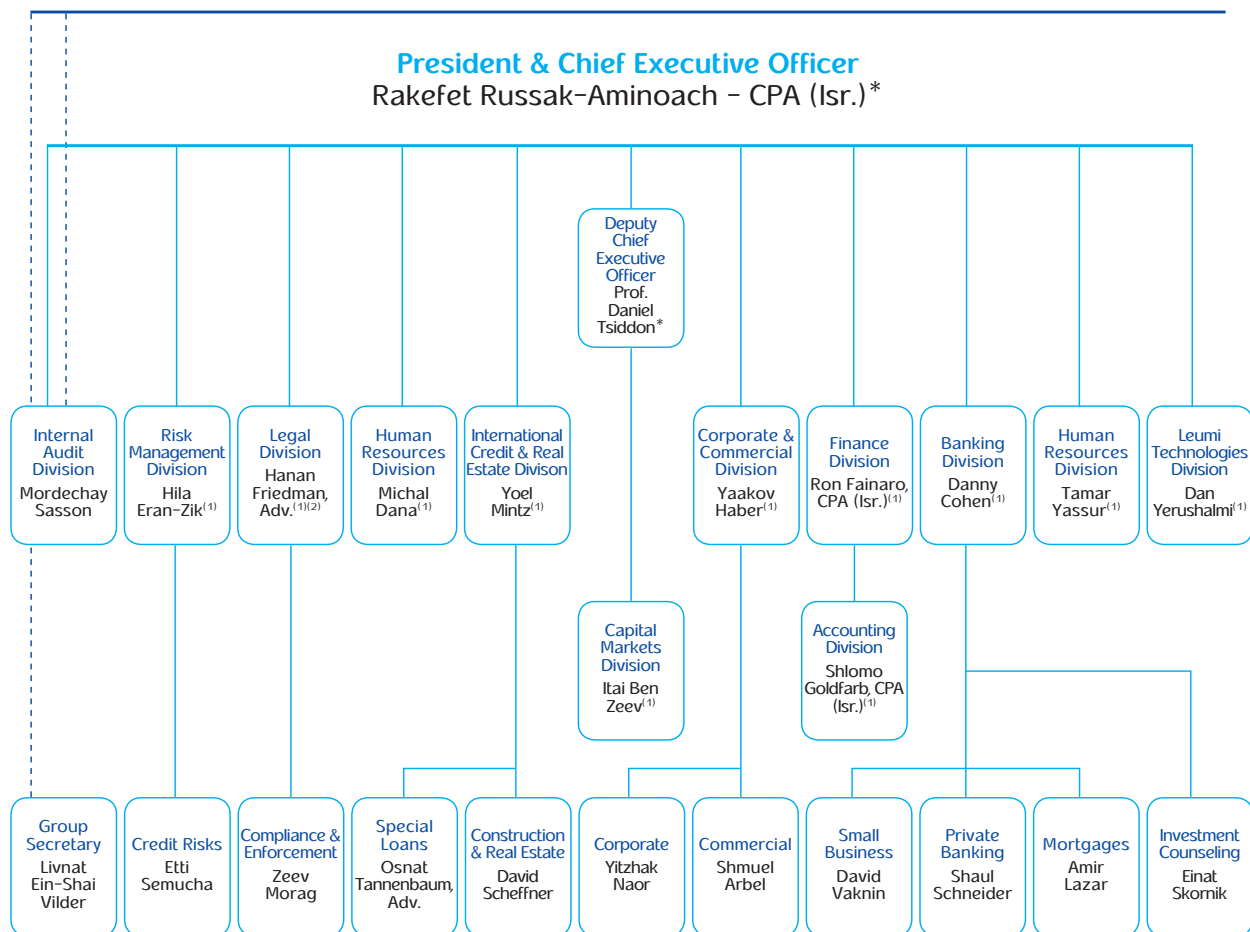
President & Chief Executive Officer
Rakefet Russak-Aminoach - CPA (Isr.)*

Deputy Chief Executive Officer
Prof. Daniel Tsiddon*

Internal Audit Division
Mordechay Sasson

Risk Management Division
Hila Eran-Zik$^{(1)}$

Legal Division
Hanan Friedman, Adv.$^{(1)(2)}$

Human Resources Division
Michal Dana$^{(1)}$

International Credit & Real Estate Divison
Yoel Mintz$^{(1)}$

Corporate & Commercial Division
Yaakov Haber$^{(1)}$

Finance Division
Ron Fainaro, CPA (Isr.)$^{(1)}$

Banking Division
Danny Cohen$^{(1)}$

Human Resources Division
Tamar Yassur$^{(1)}$

Leumi Technologies Division
Dan Yerushalmi$^{(1)}$

Capital Markets Division
Itai Ben Zeev$^{(1)}$

Accounting Division
Shlomo Goldfarb, CPA (Isr.)$^{(1)}$

Group Secretary
Livnat Ein-Shai Vilder

Credit Risks
Etti Semucha

Compliance & Enforcement
Zeev Morag

Special Loans
Osnat Tannenbaum, Adv.

Construction & Real Estate
David Scheffner

Corporate
Yitzhak Naor

Commercial
Shmuel Arbel

Small Business
David Vaknin

Private Banking
Shaul Schneider

Mortgages
Amir Lazar

Investment Counseling
Einat Skornik